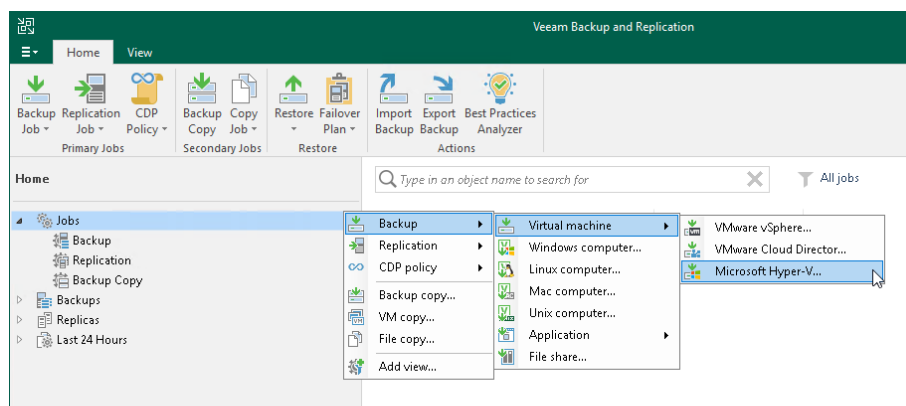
Veeam Backup and Replication

Home View

Backup Job
Replication Job
CDP Policy
Primary Jobs

Backup Copy
Copy Job
Secondary Jobs

Restore
Failover Plan
Restore

Import Backup
Export Backup
Best Practices Analyzer
Actions

Home

Type in an object name to search for

All jobs

Jobs
Backup
Replication
Backup Copy
Backups
Replicas
Last 24 Hours

Backup
Replication
CDP policy
Backup copy...
VM copy...
File copy...
Add view...

Virtual machine
Windows computer...
Linux computer...
Mac computer...
Unix computer...
Application
File share...

VMware vSphere...
VMware Cloud Director...
Microsoft Hyper-V...